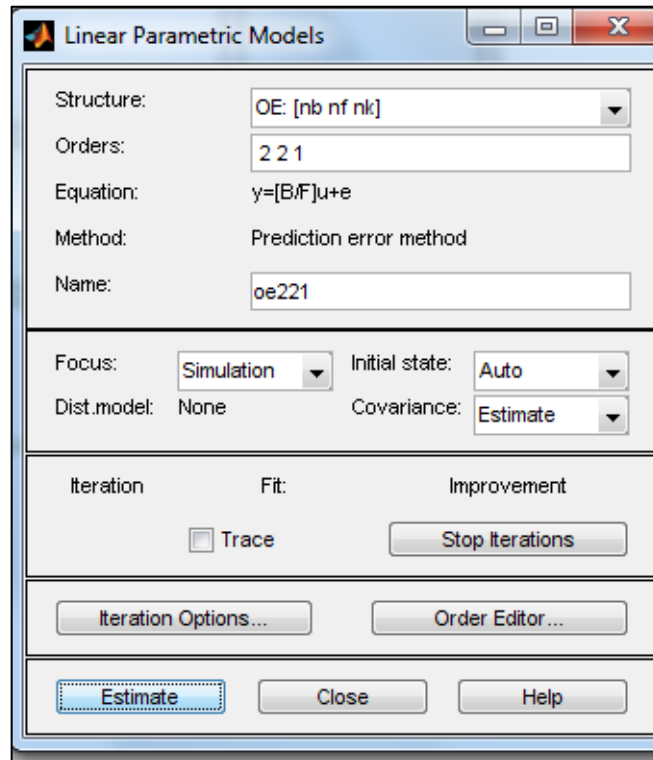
Linear Parametric Models

Structure: OE: [nb nf nk]
Orders: 2 2 1
Equation: y=[B/F]u+e
Method: Prediction error method
Name: oe221

Focus: Simulation
Initial state: Auto
Dist.model: None
Covariance: Estimate

Iteration
Fit:
Improvement
Trace
Stop Iterations

Iteration Options...
Order Editor...

Estimate
Close
Help